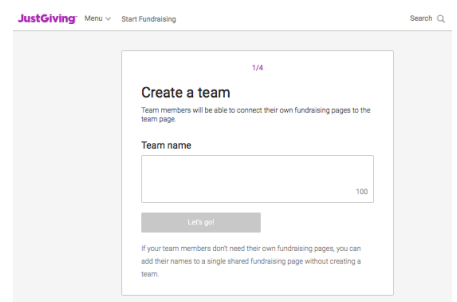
JustGiving Menu Start Fundraising

Search

1/4

Create a team

Team members will be able to connect their own fundraising pages to the team page.

Team name

100

Let's go!

If your team members don't need their own fundraising pages, you can add their names to a single shared fundraising page without creating a team.